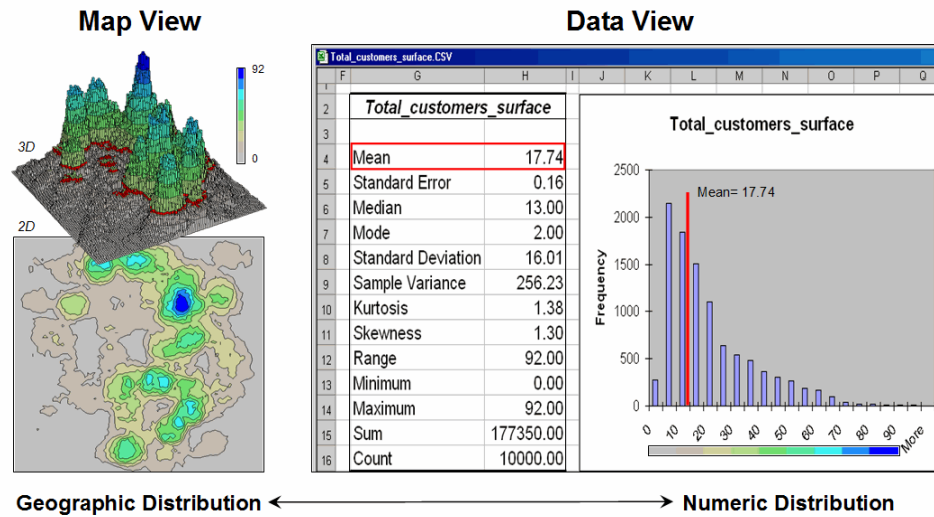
Map View

92

0

3D

2D

Data View

Total_customers_surface.CSV

| | F | G | H | I | J | K | L | M | N | O | P | Q |
|---|---|---|---|---|---|---|---|---|---|---|---|---|
| 1 | | | | | | | | | | | | |
| 2 | | Total_customers_surface | | | | | | | | | | |
| 3 | | | | | | | | | | | | |
| 4 | | Mean | 17.74 | | | | | | | | | |
| 5 | | Standard Error | 0.16 | | | | | | | | | |
| 6 | | Median | 13.00 | | | | | | | | | |
| 7 | | Mode | 2.00 | | | | | | | | | |
| 8 | | Standard Deviation | 16.01 | | | | | | | | | |
| 9 | | Sample Variance | 256.23 | | | | | | | | | |
| 10 | | Kurtosis | 1.38 | | | | | | | | | |
| 11 | | Skewness | 1.30 | | | | | | | | | |
| 12 | | Range | 92.00 | | | | | | | | | |
| 13 | | Minimum | 0.00 | | | | | | | | | |
| 14 | | Maximum | 92.00 | | | | | | | | | |
| 15 | | Sum | 177350.00 | | | | | | | | | |
| 16 | | Count | 10000.00 | | | | | | | | | |

Total_customers_surface

Mean= 17.74

Frequency

2500
2000
1500
1000
500
0

0 10 20 30 40 50 60 70 80 90 More

Geographic Distribution

Numeric Distribution